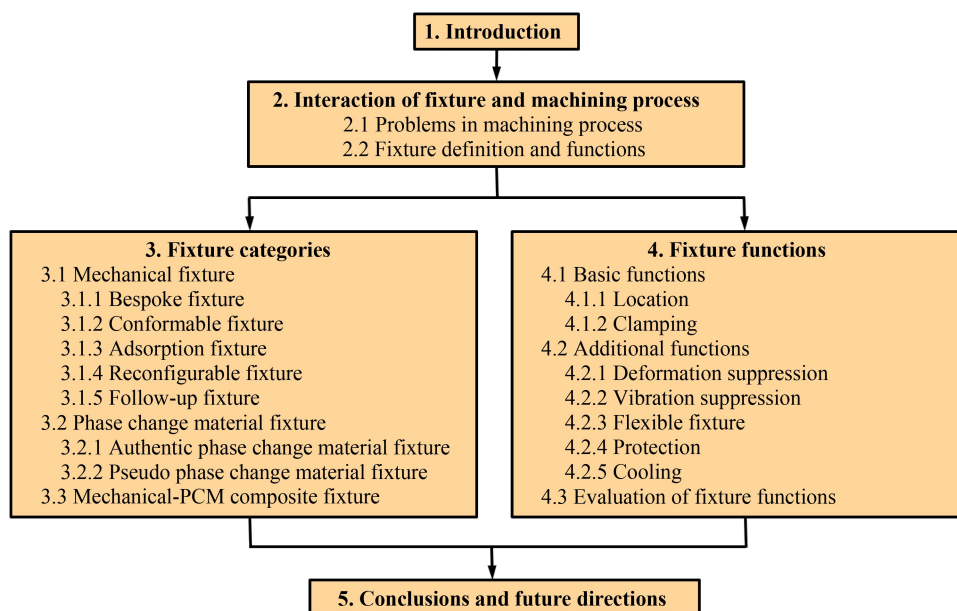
1. Introduction

2. Interaction of fixture and machining process
2.1 Problems in machining process
2.2 Fixture definition and functions

3. Fixture categories
3.1 Mechanical fixture
3.1.1 Bespoke fixture
3.1.2 Conformable fixture
3.1.3 Adsorption fixture
3.1.4 Reconfigurable fixture
3.1.5 Follow-up fixture
3.2 Phase change material fixture
3.2.1 Authentic phase change material fixture
3.2.2 Pseudo phase change material fixture
3.3 Mechanical-PCM composite fixture

4. Fixture functions
4.1 Basic functions
4.1.1 Location
4.1.2 Clamping
4.2 Additional functions
4.2.1 Deformation suppression
4.2.2 Vibration suppression
4.2.3 Flexible fixture
4.2.4 Protection
4.2.5 Cooling
4.3 Evaluation of fixture functions

5. Conclusions and future directions